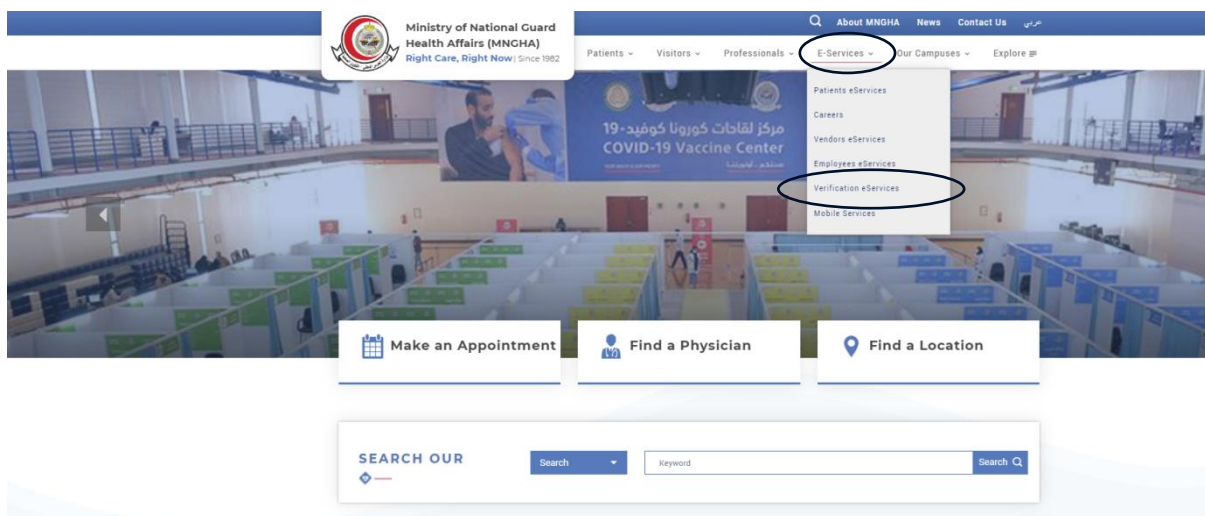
About MNGHA News Contact Us عربي

Ministry of National Guard Health Affairs (MNGHA)
Right Care, Right Now | Since 1982

Patients Visitors Professionals E-Services Our Campuses Explore

Patients eServices
Careers
Vendors eServices
Employees eServices
Verification eServices
Mobile Services

مركز لقاحات كورونا كوفيد-19
COVID-19 Vaccine Center

Make an Appointment
Find a Physician
Find a Location

SEARCH OUR
Search
Keyword
Search